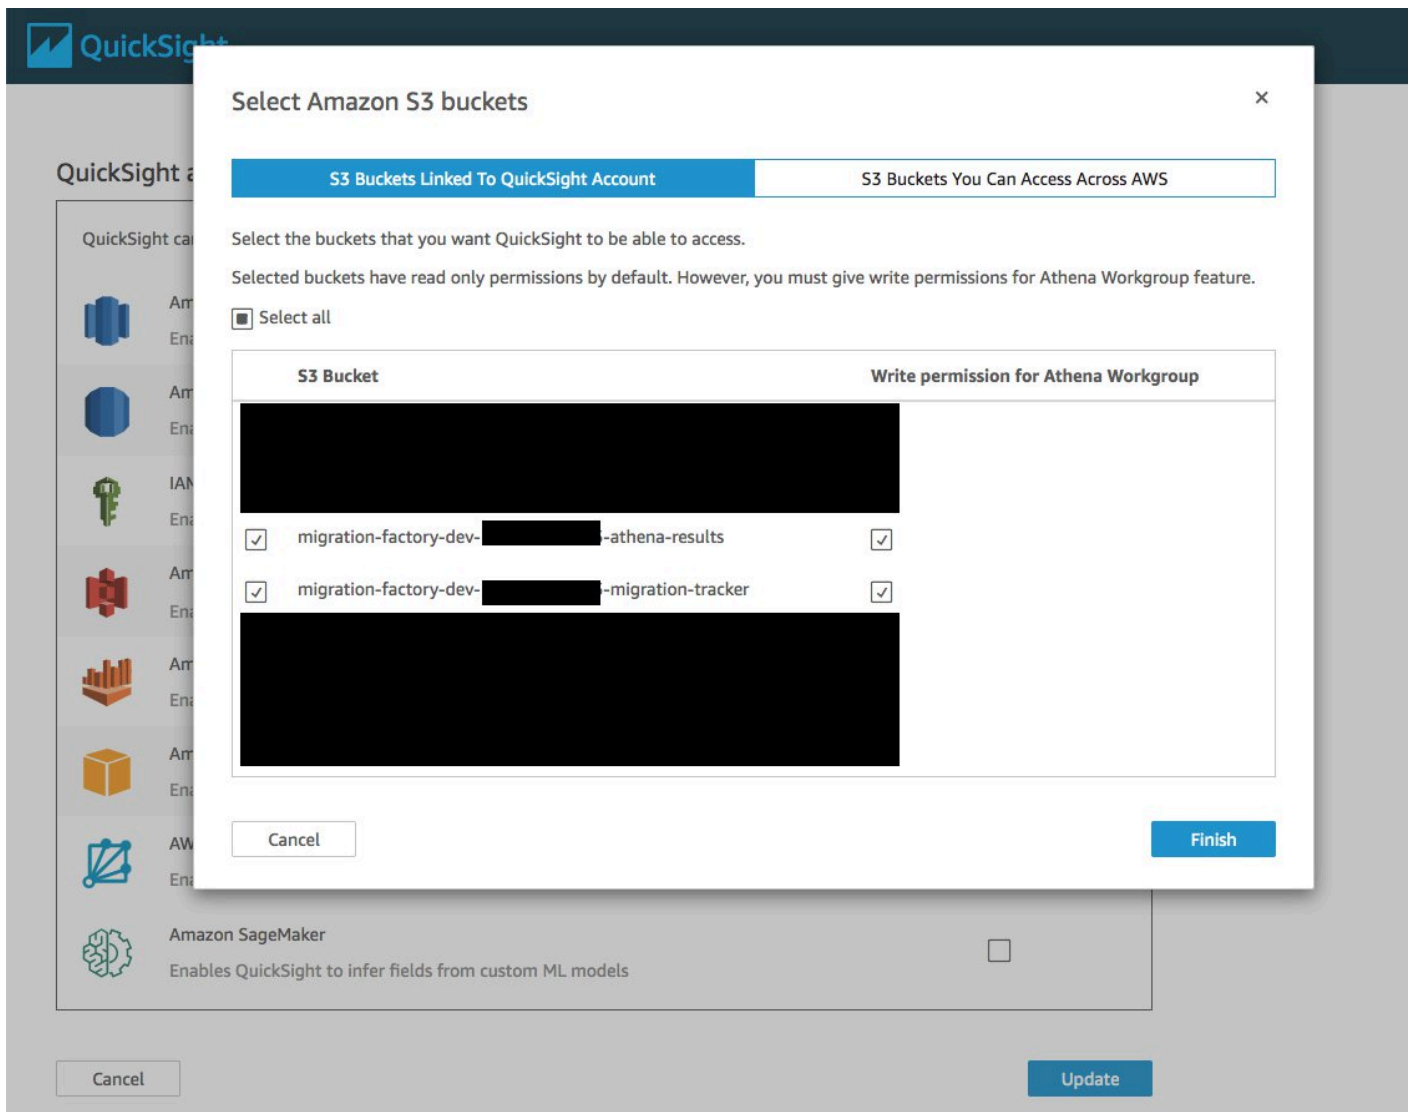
QuickSig

Select Amazon S3 buckets

×

S3 Buckets Linked To QuickSight Account

S3 Buckets You Can Access Across AWS

Select the buckets that you want QuickSight to be able to access.

Selected buckets have read only permissions by default. However, you must give write permissions for Athena Workgroup feature.

Select all

| S3 Bucket | Write permission for Athena Workgroup |
|---|---|
| migration-factory-dev-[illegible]-athena-results | ✓ |
| migration-factory-dev-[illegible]-migration-tracker | ✓ |

Cancel

Finish

QuickSight a

QuickSight ca

Am
Ena

Am
Ena

IAM
Ena

Am
Ena

Am
Ena

Am
Ena

AW
Ena

Amazon SageMaker
Enables QuickSight to infer fields from custom ML models

Cancel

Update